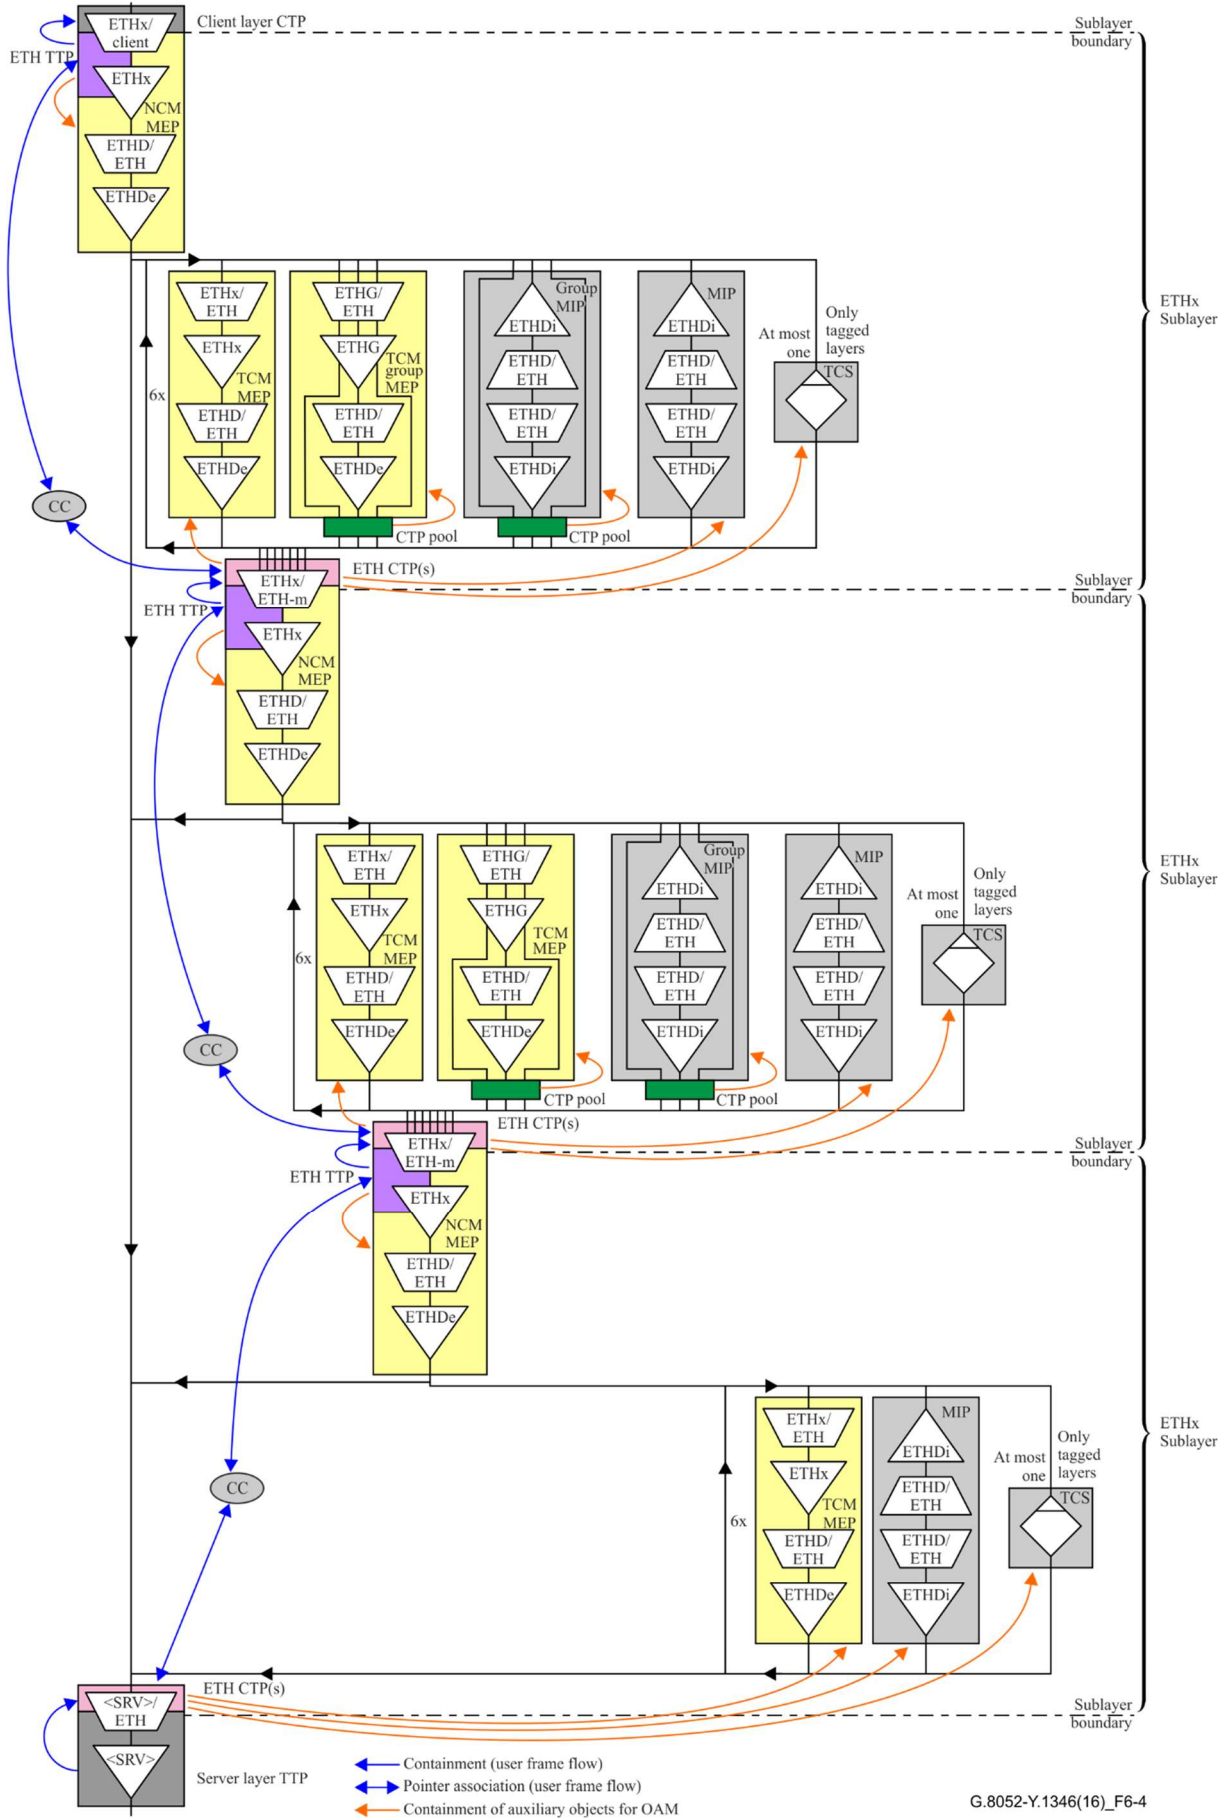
ETHx/ client
Client layer CTP
Sublayer boundary
ETH TTP
ETHx
NCM MEP
ETHD/ ETH
ETHDe
ETHx Sublayer
ETHx/ ETH
ETHx
TCM MEP
ETHD/ ETH
ETHDe
6x
ETHG/ ETH
ETHG
TCM group MEP
ETHD/ ETH
ETHDe
CTP pool
Group MIP
ETHDi
ETHD/ ETH
ETHD/ ETH
ETHDi
CTP pool
MIP
ETHDi
ETHD/ ETH
ETHD/ ETH
ETHDi
At most one
Only tagged layers
TCS
CC
ETHx/ ETH-m
ETH CTP(s)
Sublayer boundary
ETH TTP
ETHx
NCM MEP
ETHD/ ETH
ETHDe
ETHx/ ETH
ETHx
TCM MEP
ETHD/ ETH
ETHDe
6x
ETHG/ ETH
ETHG
TCM MEP
ETHD/ ETH
ETHDe
CTP pool
Group MIP
ETHDi
ETHD/ ETH
ETHD/ ETH
ETHDi
CTP pool
MIP
ETHDi
ETHD/ ETH
ETHD/ ETH
ETHDi
At most one
Only tagged layers
TCS
ETHx Sublayer
CC
ETHx/ ETH-m
ETH CTP(s)
Sublayer boundary
ETH TTP
ETHx
NCM MEP
ETHD/ ETH
ETHDe
ETHx/ ETH
ETHx
TCM MEP
ETHD/ ETH
ETHDe
6x
MIP
ETHDi
ETHD/ ETH
ETHD/ ETH
ETHDi
At most one
Only tagged layers
TCS
ETHx Sublayer
CC
<SRV>/ ETH
ETH CTP(s)
Sublayer boundary
<SRV>
Server layer TTP
Containment (user frame flow)
Pointer association (user frame flow)
Containment of auxiliary objects for OAM
G.8052-Y.1346(16)_F6-4